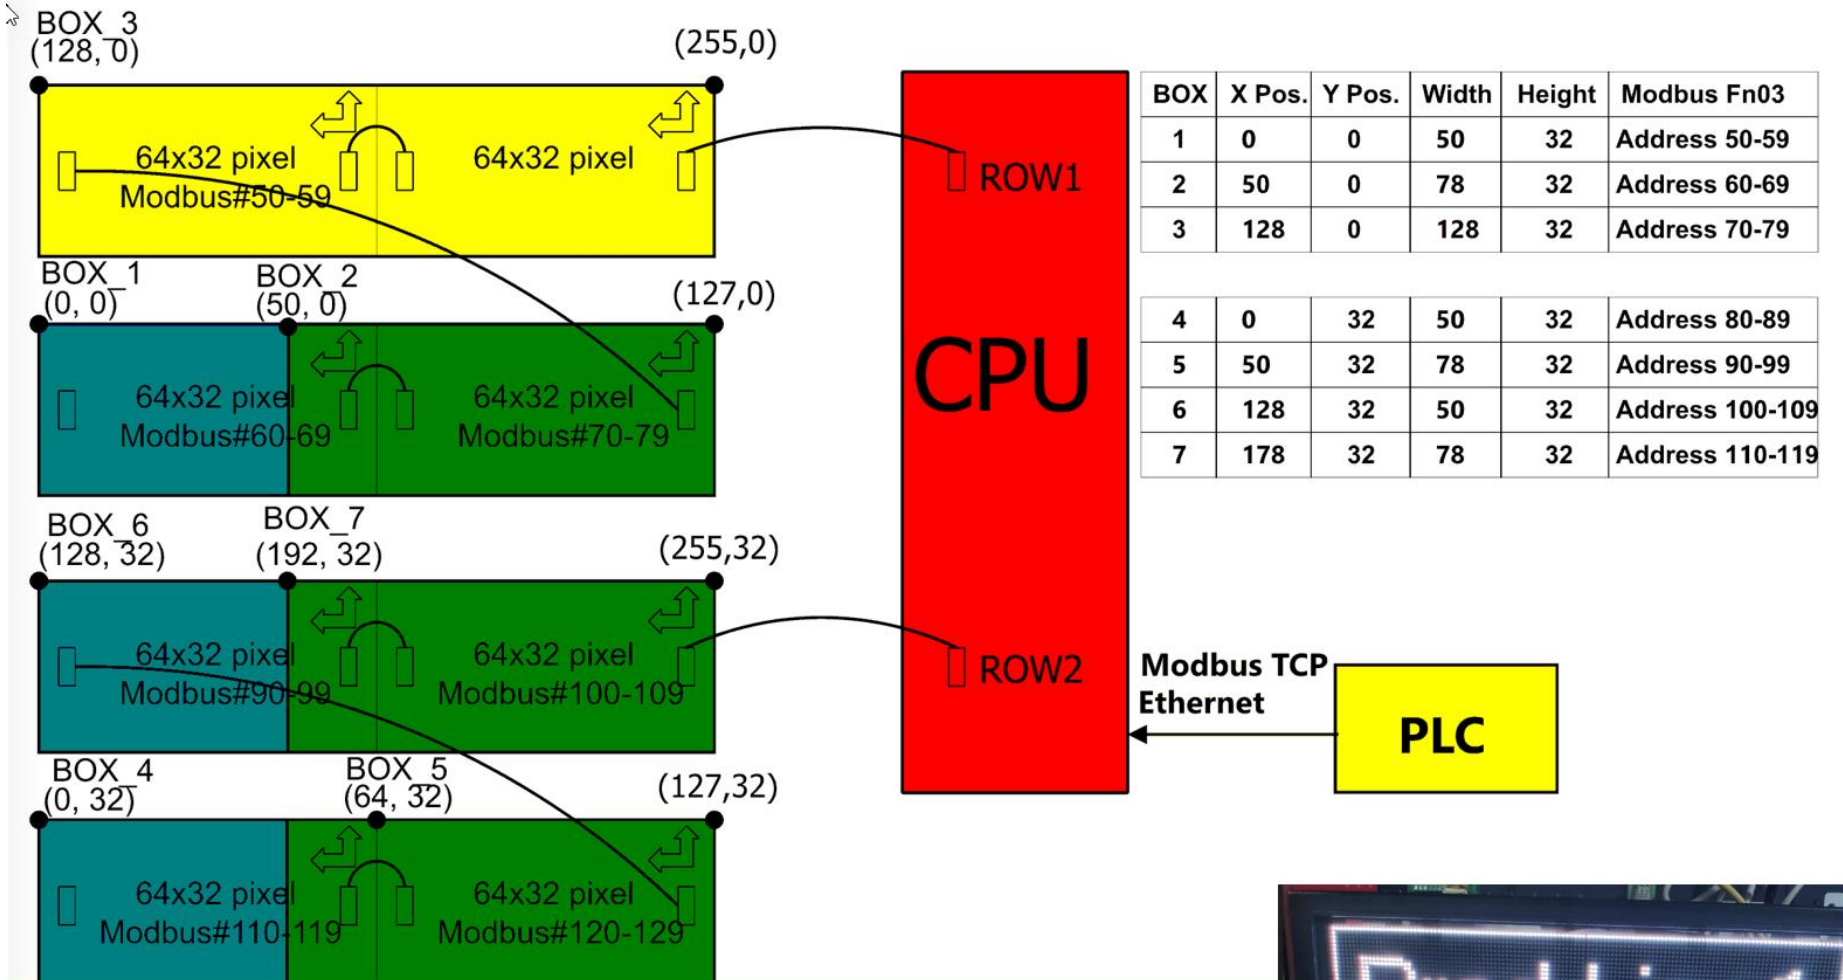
BOX_3
(128, 0)

(255,0)

64x32 pixel
Modbus#50-59

64x32 pixel

BOX_1
(0, 0)

BOX_2
(50, 0)

(127,0)

64x32 pixel
Modbus#60-69

64x32 pixel
Modbus#70-79

BOX_6
(128, 32)

BOX_7
(192, 32)

(255,32)

64x32 pixel
Modbus#90-99

64x32 pixel
Modbus#100-109

BOX_4
(0, 32)

BOX_5
(64, 32)

(127,32)

64x32 pixel
Modbus#110-119

64x32 pixel
Modbus#120-129

ROW1

CPU

ROW2

| BOX | X Pos. | Y Pos. | Width | Height | Modbus Fn03 |
|---|---|---|---|---|---|
| 1 | 0 | 0 | 50 | 32 | Address 50-59 |
| 2 | 50 | 0 | 78 | 32 | Address 60-69 |
| 3 | 128 | 0 | 128 | 32 | Address 70-79 |

| | | | | | |
|---|---|---|---|---|---|
| 4 | 0 | 32 | 50 | 32 | Address 80-89 |
| 5 | 50 | 32 | 78 | 32 | Address 90-99 |
| 6 | 128 | 32 | 50 | 32 | Address 100-109 |
| 7 | 178 | 32 | 78 | 32 | Address 110-119 |

Modbus TCP
Ethernet

PLC